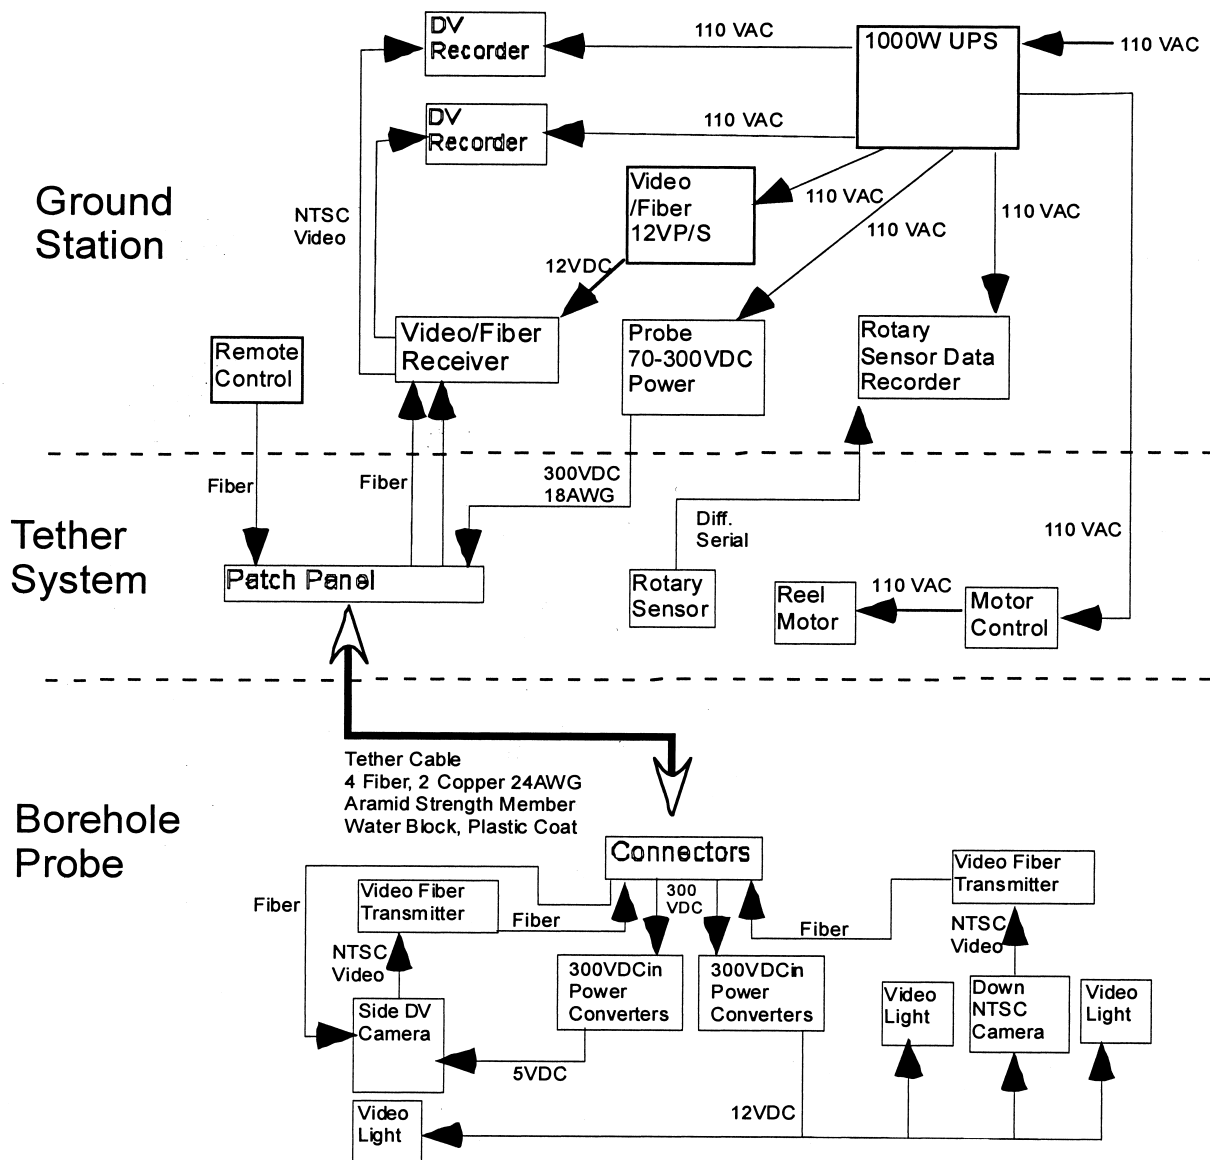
Ground Station

DV Recorder

110 VAC

1000W UPS

110 VAC

DV Recorder

110 VAC

NTSC Video

Video /Fiber 12VP/S

110 VAC

110 VAC

110 VAC

12VDC

Video/Fiber Receiver

Probe 70-300VDC Power

Rotary Sensor Data Recorder

Remote Control

Fiber

Fiber

300VDC 18AWG

Tether System

Diff. Serial

110 VAC

Patch Panel

Rotary Sensor

Reel Motor

110 VAC

Motor Control

Tether Cable
4 Fiber, 2 Copper 24AWG
Aramid Strength Member
Water Block, Plastic Coat

Borehole Probe

Connectors

Fiber

Video Fiber Transmitter

Fiber

300 VDC

Video Fiber Transmitter

Fiber

NTSC Video

NTSC Video

300VDCin Power Converters

300VDCin Power Converters

Side DV Camera

Video Light

Down NTSC Camera

Video Light

5VDC

Video Light

12VDC